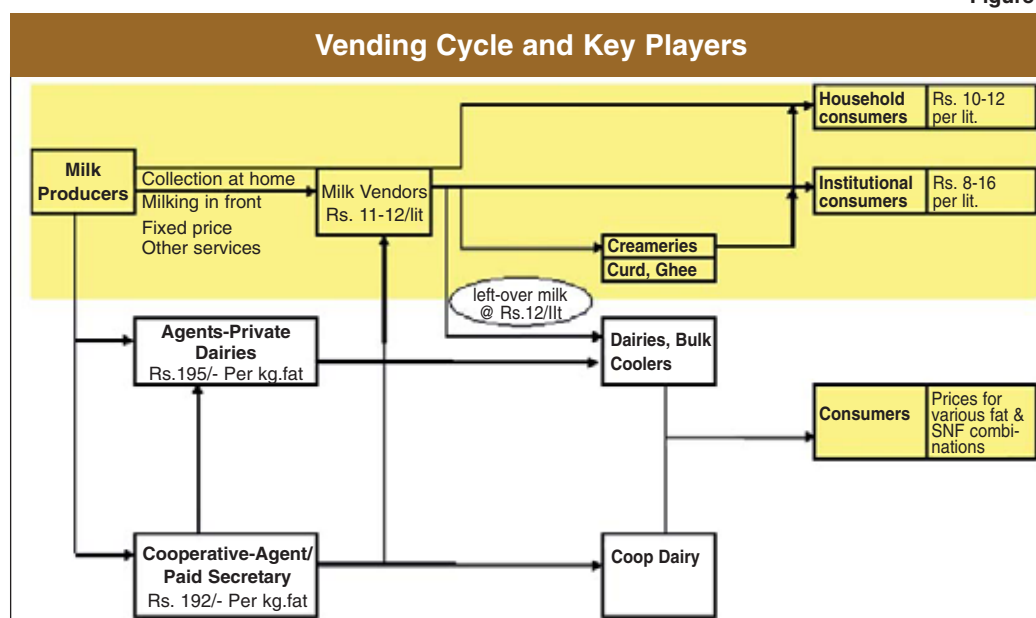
Figure

Vending Cycle and Key Players

Household consumers

Rs. 10-12 per lit.

Milk Producers

Collection at home
Milking in front
Fixed price
Other services

Milk Vendors
Rs. 11-12/lit

Institutional consumers

Rs. 8-16 per lit.

Creameries

Curd, Ghee

left-over milk
@ Rs.12/llt

Agents-Private Dairies
Rs.195/- Per kg.fat

Dairies, Bulk Coolers

Consumers

Prices for various fat & SNF combinations

Cooperative-Agent/ Paid Secretary
Rs. 192/- Per kg.fat

Coop Dairy